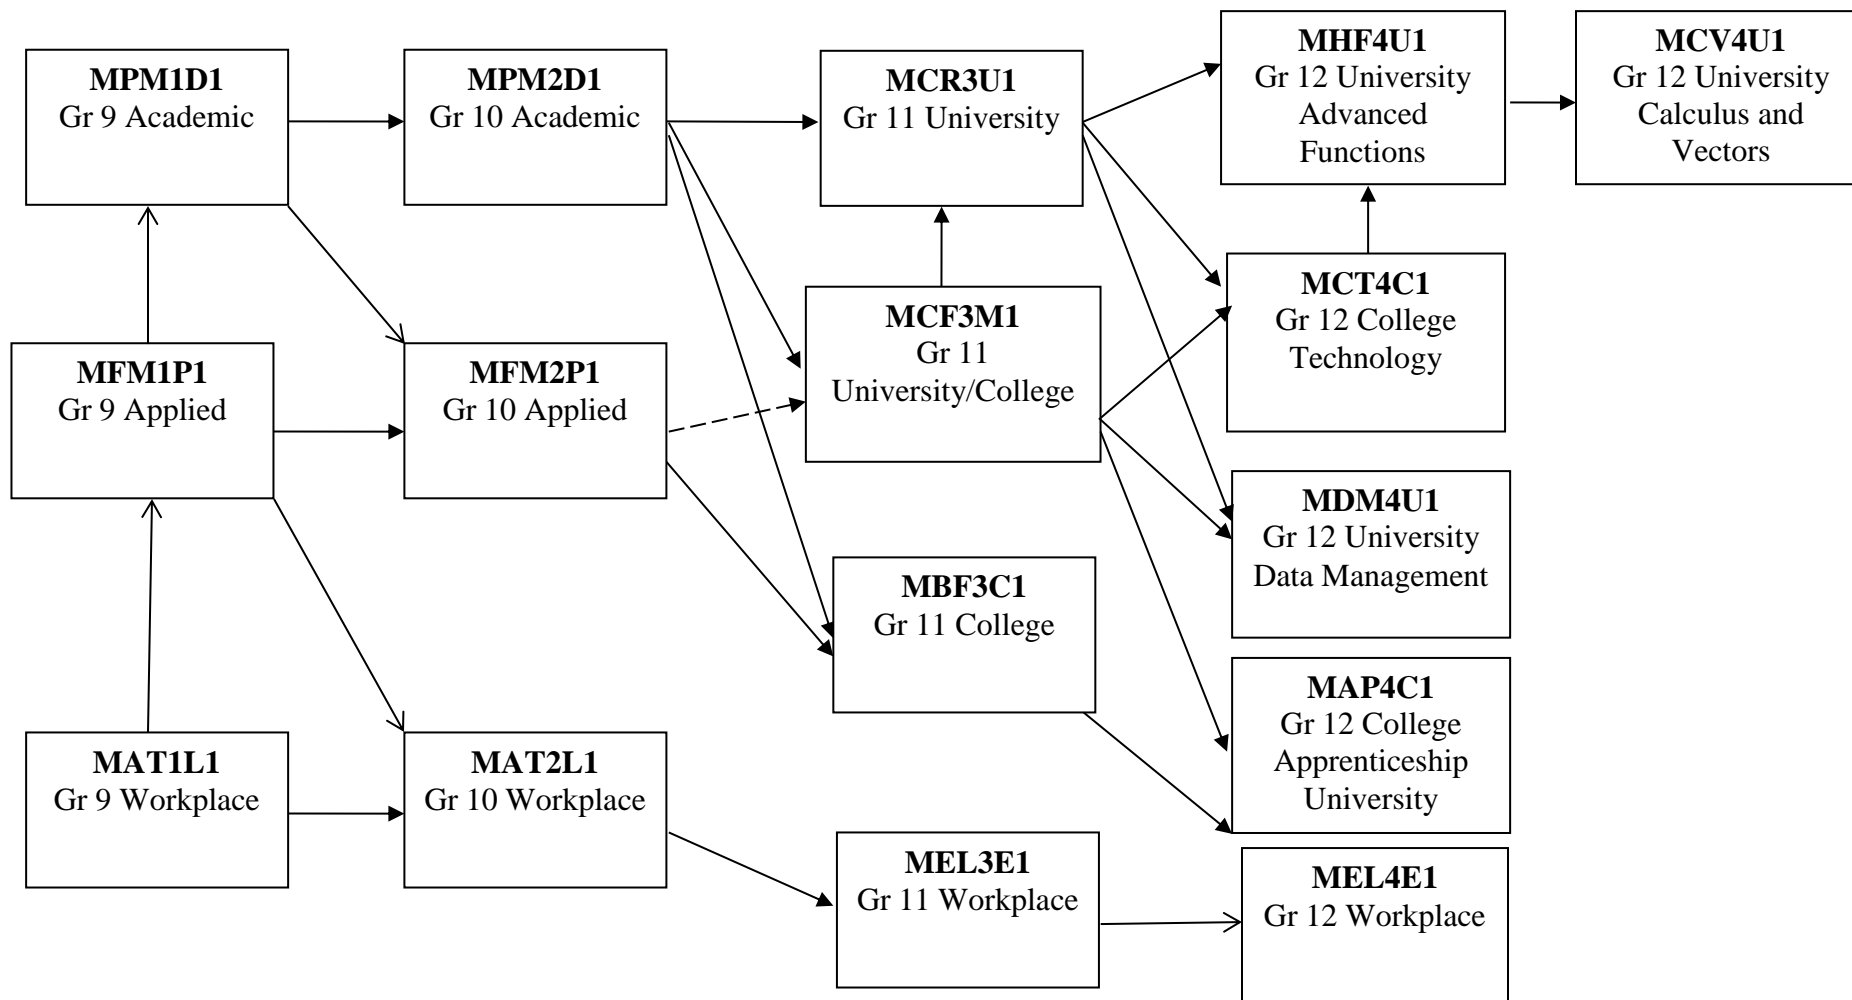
**MPM1D1**
Gr 9 Academic

**MPM2D1**
Gr 10 Academic

**MCR3U1**
Gr 11 University

**MHF4U1**
Gr 12 University Advanced Functions

**MCV4U1**
Gr 12 University Calculus and Vectors

**MCT4C1**
Gr 12 College Technology

**MCF3M1**
Gr 11 University/College

**MFM1P1**
Gr 9 Applied

**MFM2P1**
Gr 10 Applied

**MDM4U1**
Gr 12 University Data Management

**MBF3C1**
Gr 11 College

**MAP4C1**
Gr 12 College Apprenticeship University

**MAT1L1**
Gr 9 Workplace

**MAT2L1**
Gr 10 Workplace

**MEL3E1**
Gr 11 Workplace

**MEL4E1**
Gr 12 Workplace